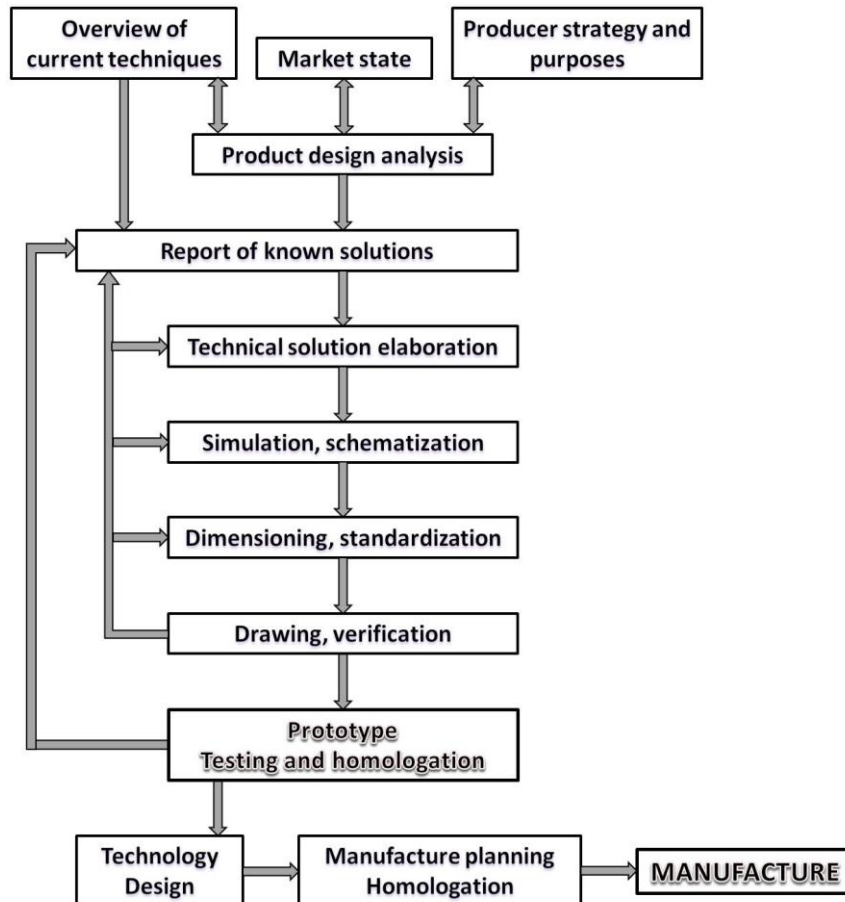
Overview of current techniques

Market state

Producer strategy and purposes

Product design analysis

Report of known solutions

Technical solution elaboration

Simulation, schematization

Dimensioning, standardization

Drawing, verification

Prototype
Testing and homologation

Technology Design

Manufacture planning
Homologation

MANUFACTURE